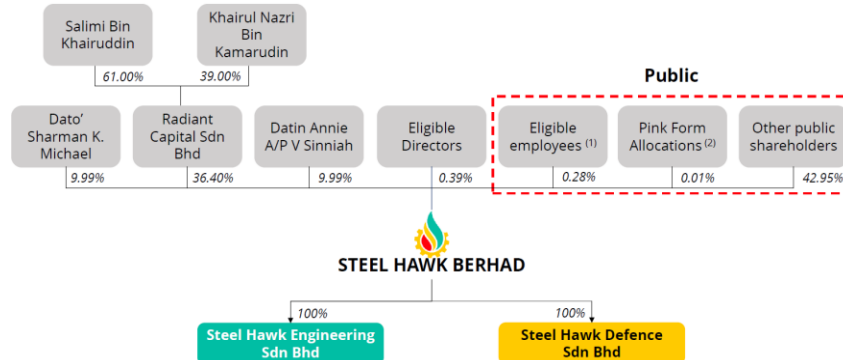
Salimi Bin Khairuddin

Khairul Nazri Bin Kamarudin

61.00%

39.00%

Public

Dato' Sharman K. Michael

Radiant Capital Sdn Bhd

Datin Annie A/P V Sinniah

Eligible Directors

Eligible employees $^{(1)}$

Pink Form Allocations $^{(2)}$

Other public shareholders

9.99%

36.40%

9.99%

0.39%

0.28%

0.01%

42.95%

STEEL HAWK BERHAD

100%

100%

Steel Hawk Engineering Sdn Bhd

Steel Hawk Defence Sdn Bhd